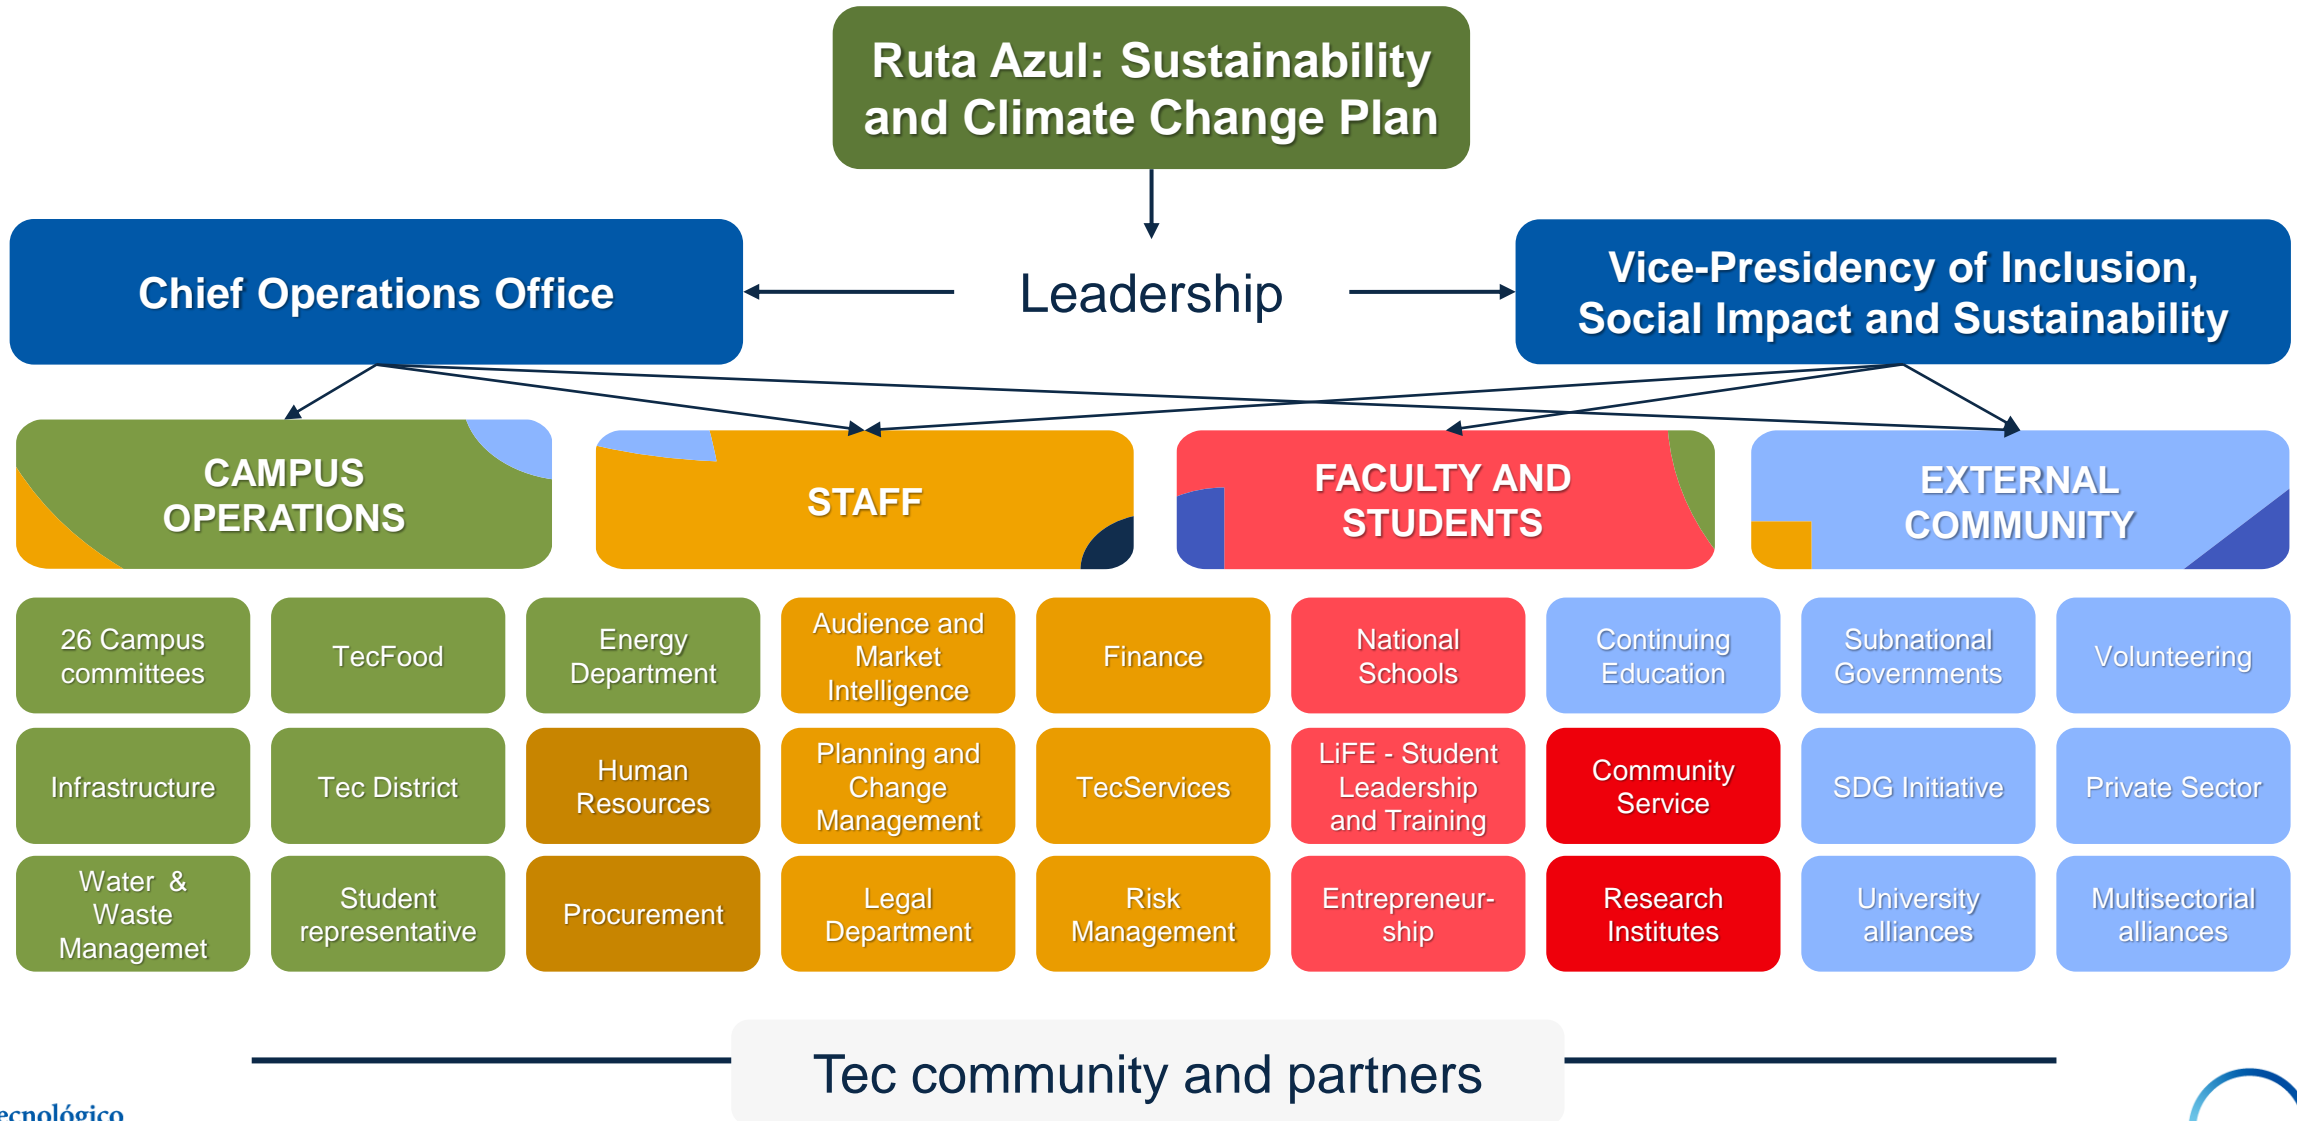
Ruta Azul: Sustainability and Climate Change Plan

Chief Operations Office

Leadership

Vice-Presidency of Inclusion, Social Impact and Sustainability

CAMPUS OPERATIONS

STAFF

FACULTY AND STUDENTS

EXTERNAL COMMUNITY

26 Campus committees

TecFood

Energy Department

Audience and Market Intelligence

Finance

National Schools

Continuing Education

Subnational Governments

Volunteering

Infrastructure

Tec District

Human Resources

Planning and Change Management

TecServices

LiFE - Student Leadership and Training

Community Service

SDG Initiative

Private Sector

Water & Waste Managemet

Student representative

Procurement

Legal Department

Risk Management

Entrepreneurship

Research Institutes

University alliances

Multisectorial alliances

Tec community and partners

ecnológico